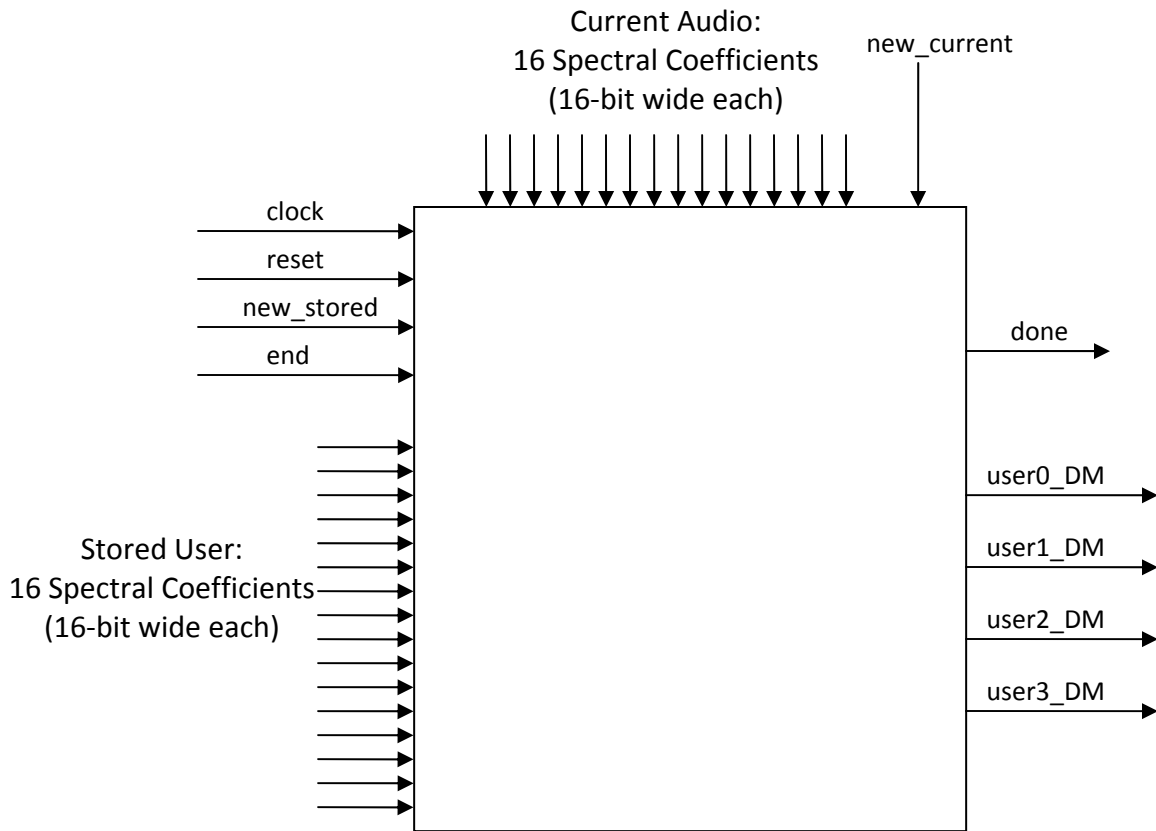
Current Audio:
16 Spectral Coefficients
(16-bit wide each)

new_current

clock

reset

new_stored

end

done

Stored User:
16 Spectral Coefficients
(16-bit wide each)

user0_DM

user1_DM

user2_DM

user3_DM